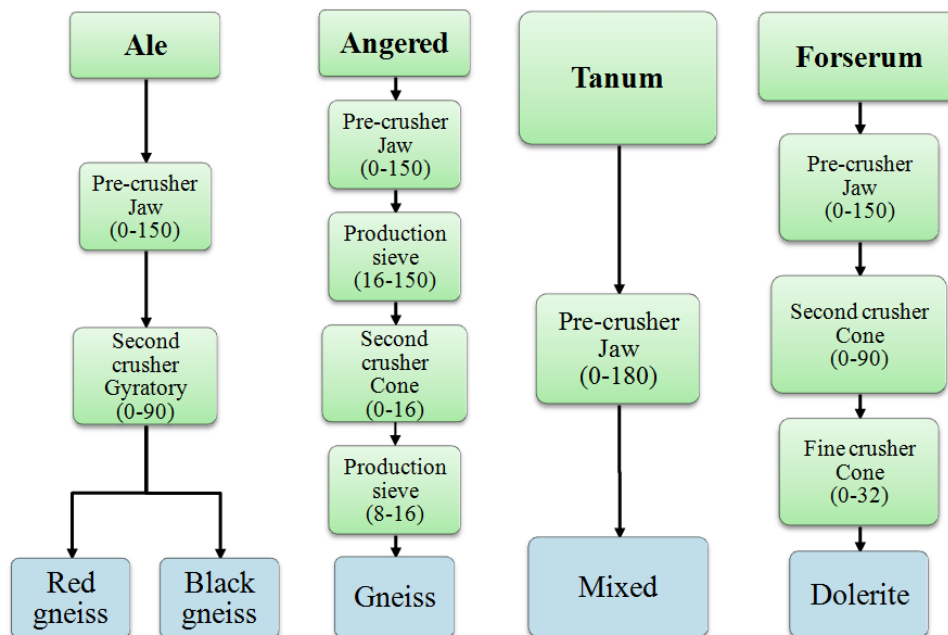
Ale

Pre-crusher Jaw (0-150)

Second crusher Gyratory (0-90)

Red gneiss

Black gneiss

Angered

Pre-crusher Jaw (0-150)

Production sieve (16-150)

Second crusher Cone (0-16)

Production sieve (8-16)

Gneiss

Tanum

Pre-crusher Jaw (0-180)

Mixed

Forserum

Pre-crusher Jaw (0-150)

Second crusher Cone (0-90)

Fine crusher Cone (0-32)

Dolerite